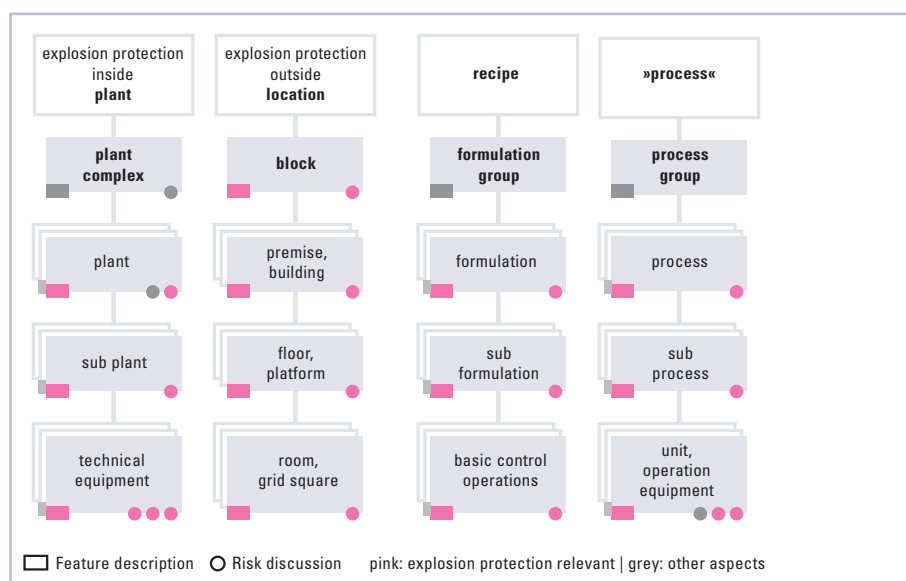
explosion protection inside **plant**

explosion protection outside **location**

**recipe**

**»process«**

**plant complex**

**block**

**formulation group**

**process group**

plant

premise, building

formulation

process

sub plant

floor, platform

sub formulation

sub process

technical equipment

room, grid square

basic control operations

unit, operation equipment

Feature description  Risk discussion  pink: explosion protection relevant | grey: other aspects